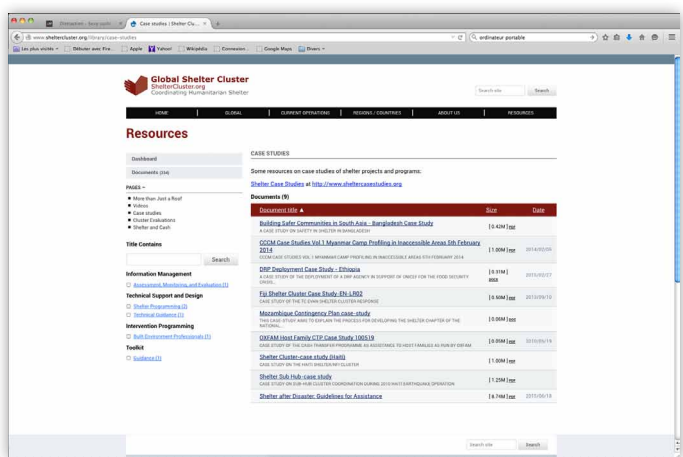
Sharepoint – Accès... | Case studies | Shelter Clu... | +

www.sheltercluster.org/library/case-studies

ordinateur portable

Les plus visités | Débuter avec Fire... | Apple | Yahoo! | Wikipédia | Connexion ... | Google Maps | Divers

Global Shelter Cluster
ShelterCluster.org
Coordinating Humanitarian Shelter

Search site | Search

HOME | GLOBAL | CURRENT OPERATIONS | REGIONS / COUNTRIES | ABOUT US | RESOURCES

Resources

Dashboard

Documents (234)

PAGES

More than Just a Roof
Videos
Case studies
Cluster Evaluations
Shelter and Cash

Title Contains

Search

Information Management

Assessment, Monitoring, and Evaluation (1)

Technical Support and Design

Shelter Programming (2)
Technical Guidance (1)

Intervention Programming

Built Environment Professionals (1)

Toolkit

Guidance (1)

CASE STUDIES

Some resources on case studies of shelter projects and programs:

Shelter Case Studies at http://www.sheltercasestudies.org

Documents (9)

| Document title ▲ | Size | Date |
|---|---|---|
| Building Safer Communities in South Asia - Bangladesh Case Study<br>A CASE STUDY ON SAFETY IN SHELTER IN BANGLADESH | [ 0.42M ] pdf | |
| CCCM Case Studies Vol.1 Myanmar Camp Profiling in Inaccessible Areas 5th February 2014<br>CCCM CASE STUDIES VOL 1 MYANMAR CAMP PROFILING IN INACCESSIBLE AREAS 5TH FEBRUARY 2014 | [ 1.00M ] pdf | 2014/02/06 |
| DRP Deployment Case Study - Ethiopia<br>A CASE STUDY OF THE DEPLOYMENT OF A DRP AGENCY IN SUPPORT OF UNICEF FOR THE FOOD SECURITY CRISIS... | [ 0.11M ] docx | 2015/02/27 |
| Fiji Shelter Cluster Case Study -EN-LR02<br>CASE STUDY OF THE TC EVAN SHELTER CLUSTER RESPONSE | [ 0.50M ] pdf | 2015/05/13 |
| Mozambique Contingency Plan case-study<br>THIS CASE STUDY AIMS TO EXPLAIN THE PROCESS FOR DEVELOPING THE SHELTER CHAPTER OF THE NATIONAL... | [ 0.06M ] pdf | |
| OXFAM Host Family CTP Case Study 100519<br>CASE STUDY OF THE CASH TRANSFER PROGRAMME AS ASSISTANCE TO HOST FAMILIES AS RUN BY OXFAM | [ 0.05M ] pdf | 2015/05/19 |
| Shelter Cluster-case study (Haiti)<br>CASE STUDY ON THE HAITI SHELTER/NFI CLUSTER | [ 1.00M ] pdf | |
| Shelter Sub Hub-case study<br>CASE STUDY ON SUB-HUB CLUSTER COORDINATION DURING 2010 HAITI EARTHQUAKE OPERATION | [ 1.25M ] pdf | |
| Shelter after Disaster: Guidelines for Assistance | [ 6.74M ] pdf | 2015/06/19 |

Search site | Search